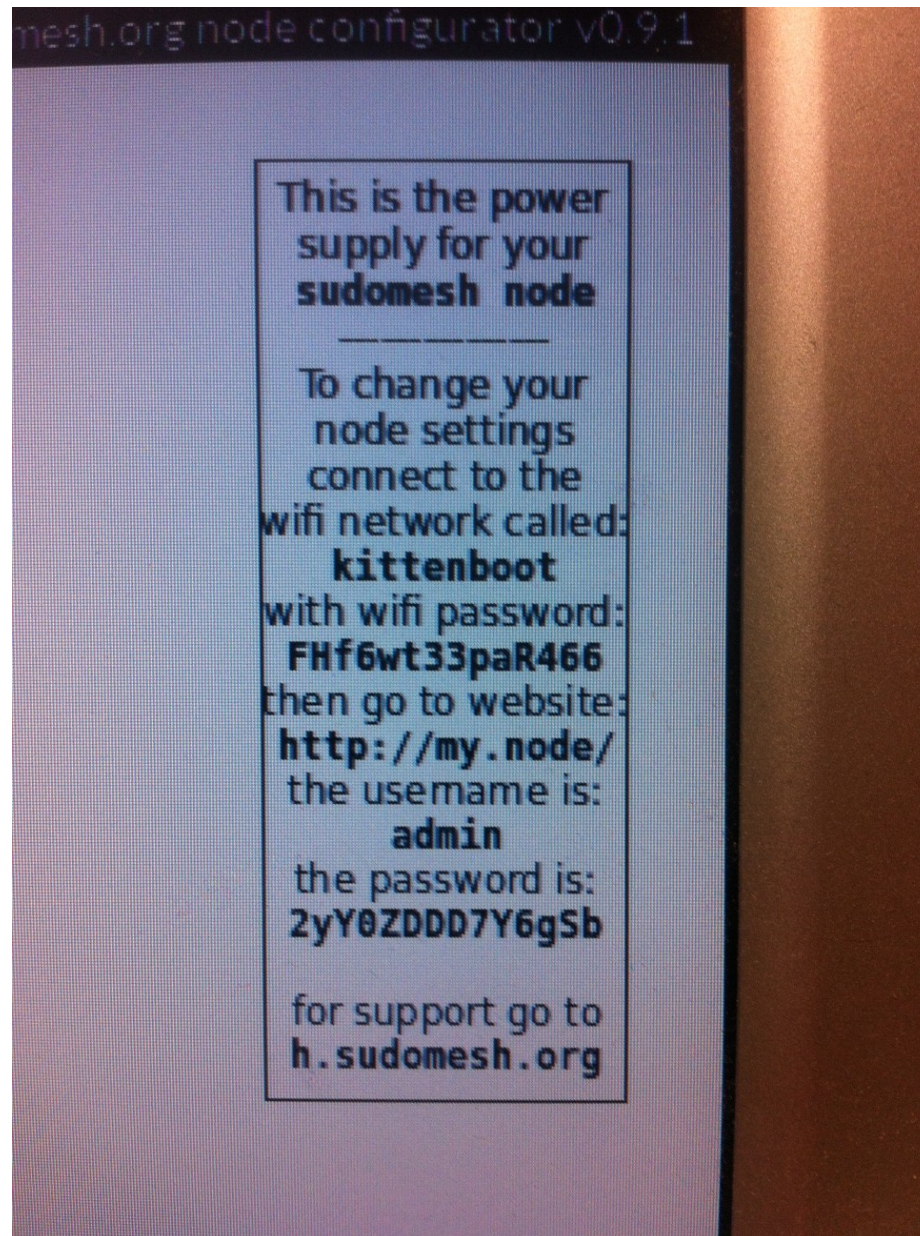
mesh.org node configurator v0.9.1

This is the power supply for your **sudomesh node**

————

To change your node settings connect to the wifi network called: **kittenboot** with wifi password: **FHf6wt33paR466** then go to website: **http://my.node/** the username is: **admin** the password is: **2yY0ZDDD7Y6gSb**

for support go to **h.sudomesh.org**